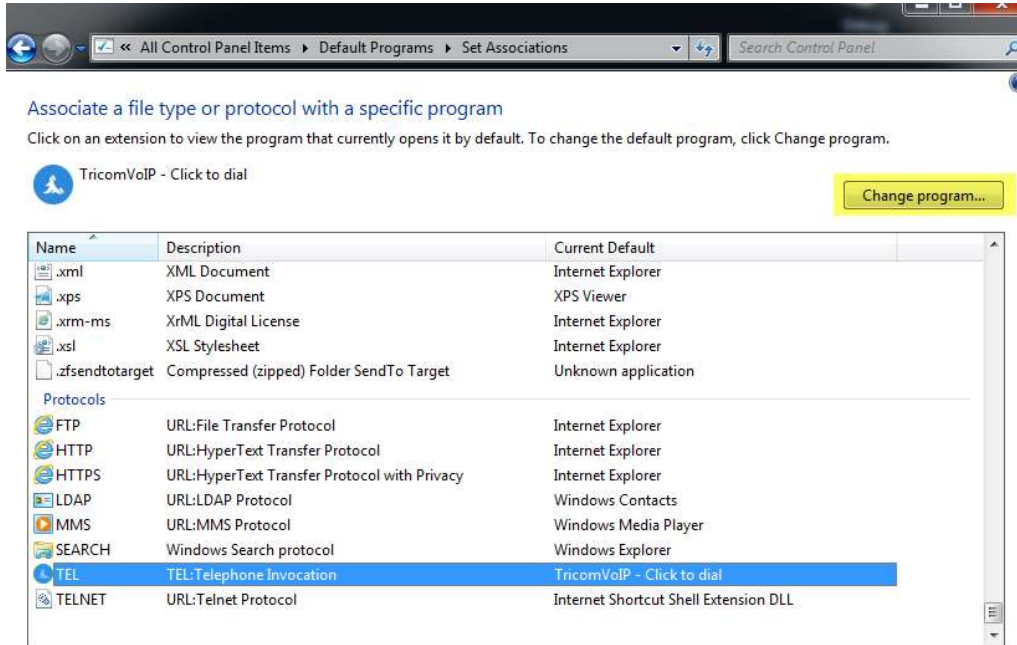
« All Control Panel Items ▸ Default Programs ▸ Set Associations

Search Control Panel

Associate a file type or protocol with a specific program

Click on an extension to view the program that currently opens it by default. To change the default program, click Change program.

TricomVoIP - Click to dial

Change program...

| Name | Description | Current Default |
|---|---|---|
| .xml | XML Document | Internet Explorer |
| .xps | XPS Document | XPS Viewer |
| .xrm-ms | XrML Digital License | Internet Explorer |
| .xsl | XSL Stylesheet | Internet Explorer |
| .zfsendtotarget | Compressed (zipped) Folder SendTo Target | Unknown application |
| Protocols | | |
| FTP | URL:File Transfer Protocol | Internet Explorer |
| HTTP | URL:HyperText Transfer Protocol | Internet Explorer |
| HTTPS | URL:HyperText Transfer Protocol with Privacy | Internet Explorer |
| LDAP | URL:LDAP Protocol | Windows Contacts |
| MMS | URL:MMS Protocol | Windows Media Player |
| SEARCH | Windows Search protocol | Windows Explorer |
| TEL | TEL:Telephone Invocation | TricomVoIP - Click to dial |
| TELNET | URL:Telnet Protocol | Internet Shortcut Shell Extension DLL |